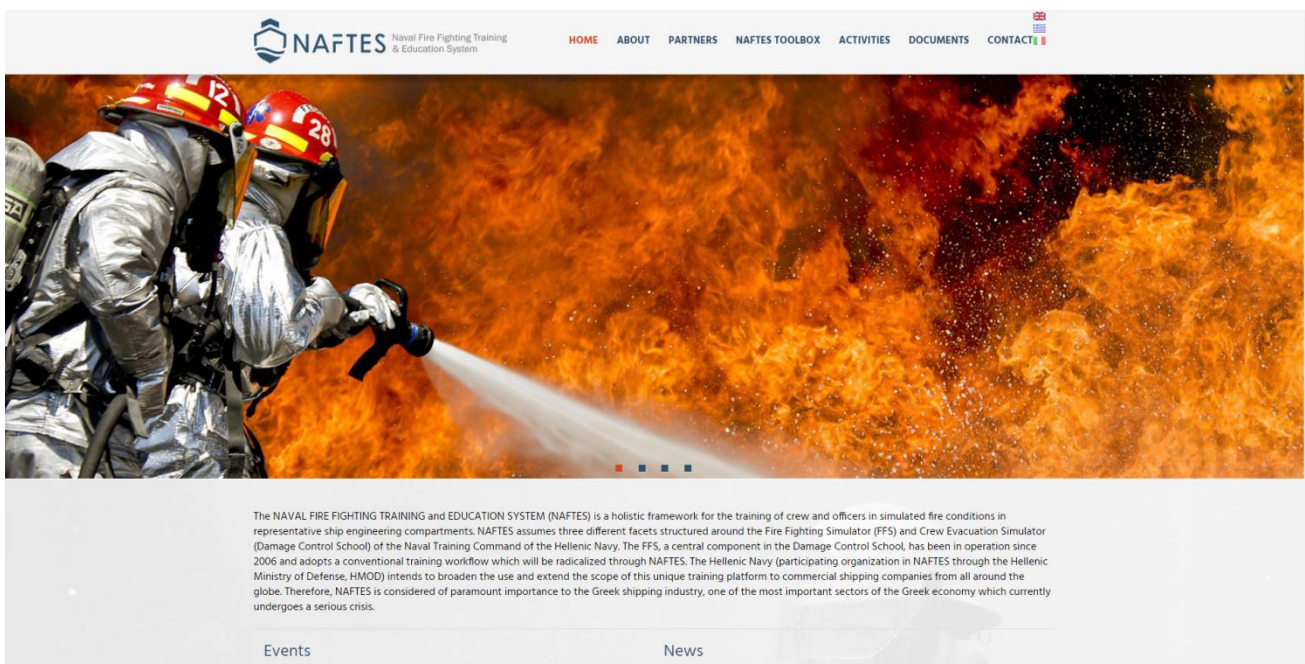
NAFTES Naval Fire Fighting Training & Education System

HOME ABOUT PARTNERS NAFTES TOOLBOX ACTIVITIES DOCUMENTS CONTACT

The NAVAL FIRE FIGHTING TRAINING and EDUCATION SYSTEM (NAFTES) is a holistic framework for the training of crew and officers in simulated fire conditions in representative ship engineering compartments. NAFTES assumes three different facets structured around the Fire Fighting Simulator (FFS) and Crew Evacuation Simulator (Damage Control School) of the Naval Training Command of the Hellenic Navy. The FFS, a central component in the Damage Control School, has been in operation since 2006 and adopts a conventional training workflow which will be radicalized through NAFTES. The Hellenic Navy (participating organization in NAFTES through the Hellenic Ministry of Defense, HMOD) intends to broaden the use and extend the scope of this unique training platform to commercial shipping companies from all around the globe. Therefore, NAFTES is considered of paramount importance to the Greek shipping industry, one of the most important sectors of the Greek economy which currently undergoes a serious crisis.

Events

News